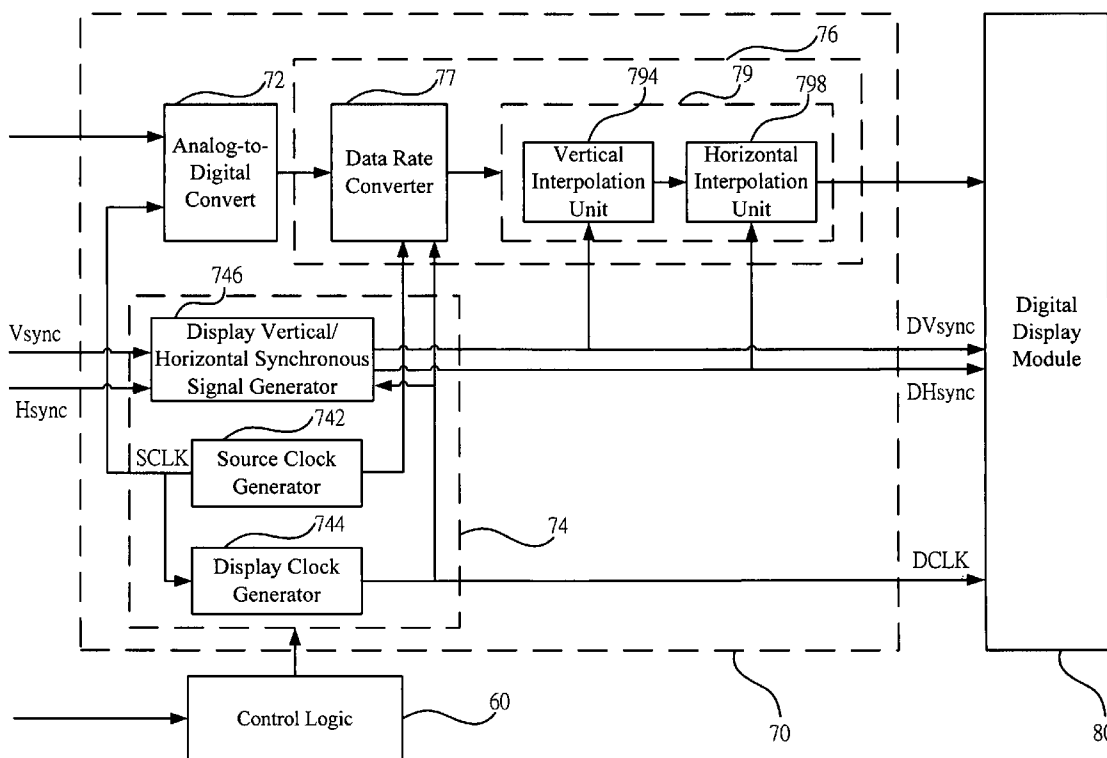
76
72
77
794
79
798
Analog-to-Digital Convert
Data Rate Converter
Vertical Interpolation Unit
Horizontal Interpolation Unit
746
Digital Display Module
Vsync
Display Vertical/ Horizontal Synchronous Signal Generator
DVsync
Hsync
DHsync
742
SCLK
Source Clock Generator
744
74
DCLK
Display Clock Generator
Control Logic
60
70
80